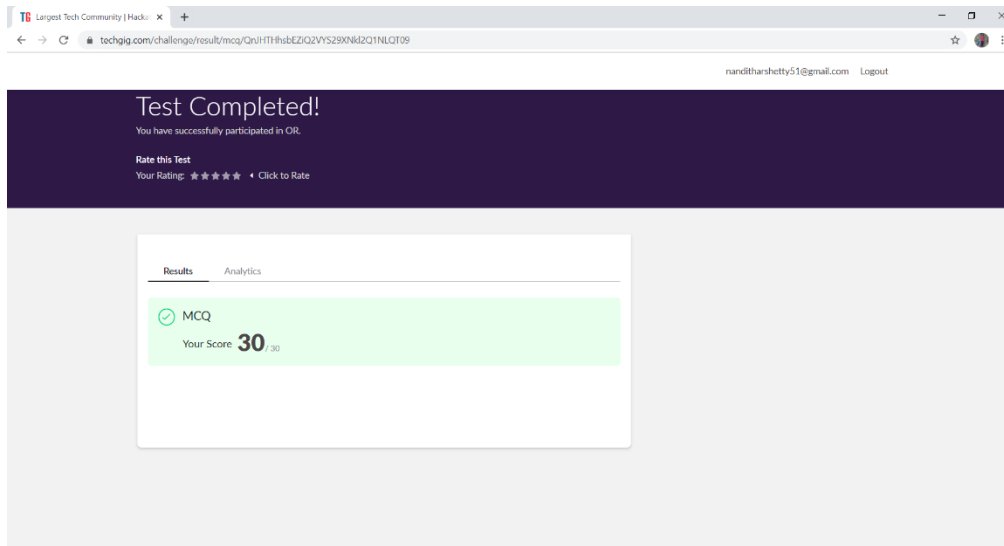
TG Largest Tech Community | Hacka ×

techgig.com/challenge/result/mcq/QnJHTHhsbEZiQ2VYS29XNkl2Q1NLQT09

nanditharshetty51@gmail.com Logout

Test Completed!

You have successfully participated in OR.

Rate this Test

Your Rating: ★★★★★ ◂ Click to Rate

Results Analytics

MCQ

Your Score 30/ 30